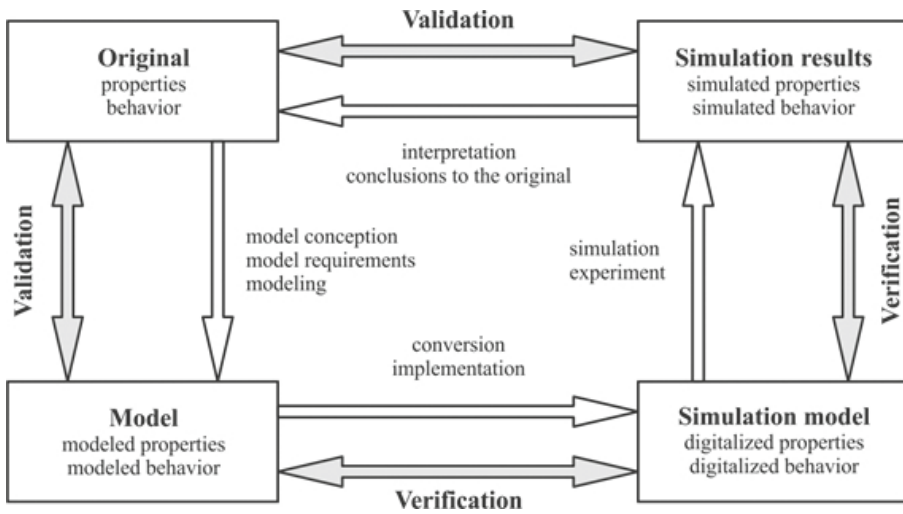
Validation

Original
properties
behavior

Simulation results
simulated properties
simulated behavior

interpretation
conclusions to the original

Validation

model conception
model requirements
modeling

simulation
experiment

Verification

conversion
implementation

Model
modeled properties
modeled behavior

Simulation model
digitalized properties
digitalized behavior

Verification